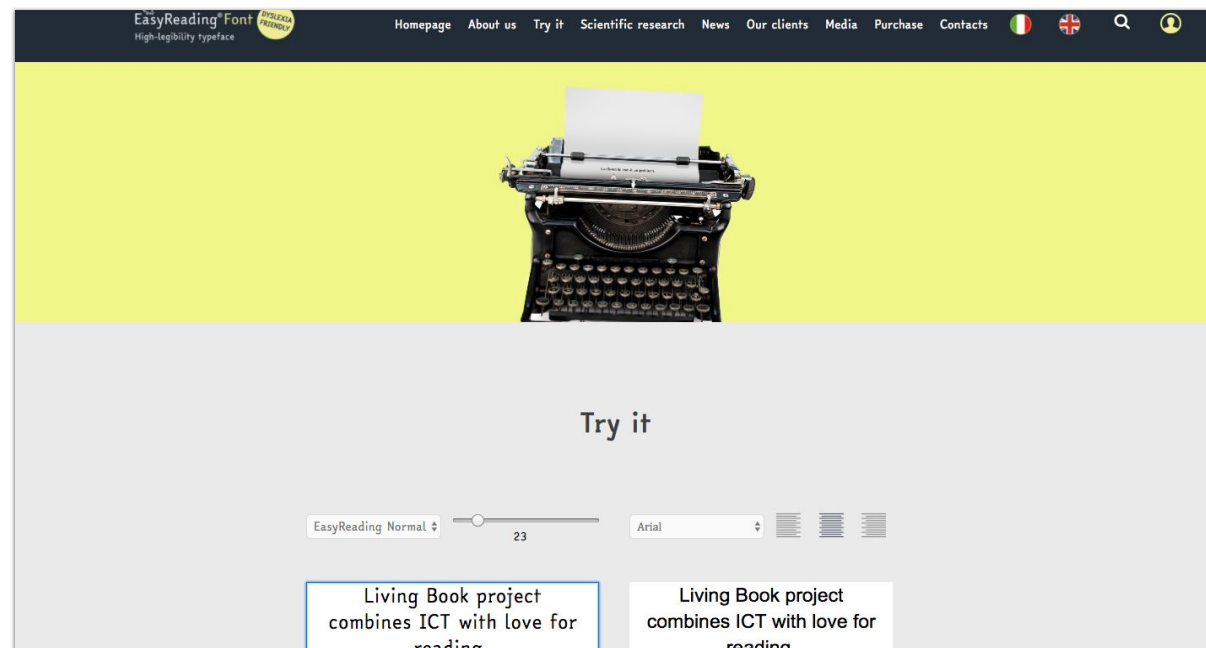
EasyReading® Font DYSLEXIA FRIENDLY
High-legibility typeface

Homepage About us Try it Scientific research News Our clients Media Purchase Contacts

Try it

EasyReading Normal 23 Arial

Living Book project combines ICT with love for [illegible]

Living Book project combines ICT with love for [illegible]